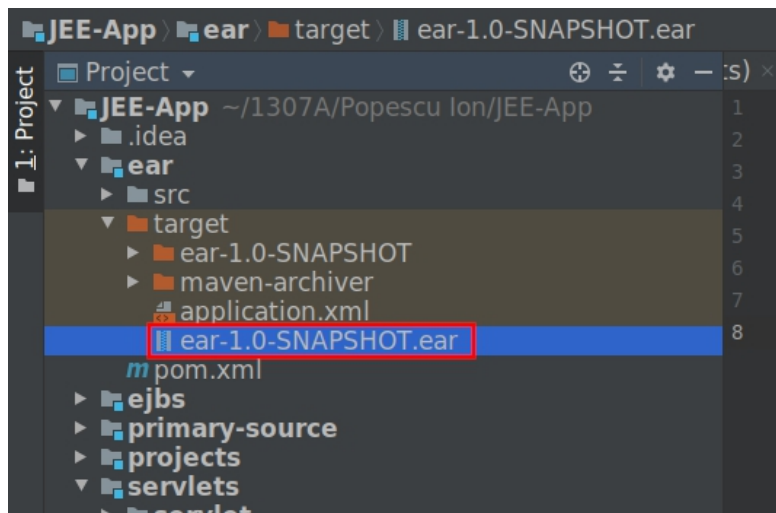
JEE-App 〉 ear 〉 target 〉 ear-1.0-SNAPSHOT.ear

1: Project

Project ▾

:s) ×

JEE-App ~/1307A/Popescu Ion/JEE-App
.idea
ear
src
target
ear-1.0-SNAPSHOT
maven-archiver
application.xml
ear-1.0-SNAPSHOT.ear
m pom.xml
ejbs
primary-source
projects
servlets
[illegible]

1
2
3
4
5
6
7
8